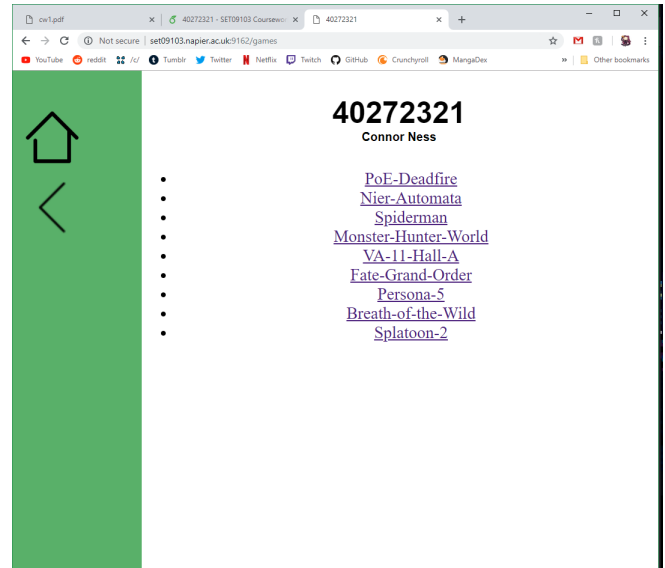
cw1.pdf × 40272321 - SET09103 Coursewo × 40272321 × +

Not secure | set09103.napier.ac.uk:9162/games

YouTube reddit /c/ Tumblr Twitter Netflix Twitch GitHub Crunchyroll MangaDex » Other bookmarks

40272321
Connor Ness

- PoE-Deadfire
- Nier-Automata
- Spiderman
- Monster-Hunter-World
- VA-11-Hall-A
- Fate-Grand-Order
- Persona-5
- Breath-of-the-Wild
- Splatoon-2